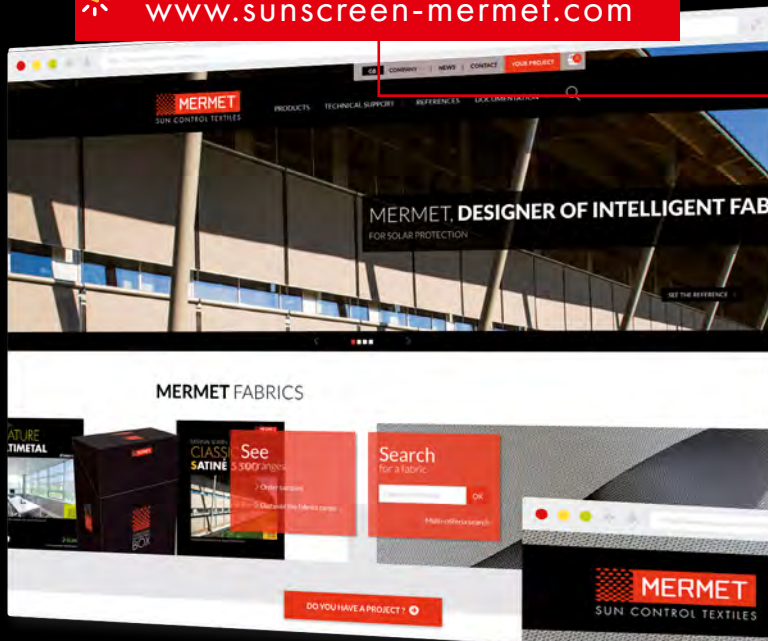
www.sunscreen-mermet.com

GB COMPANY | NEWS | CONTACT YOUR PROJECT

MERMET
SUN CONTROL TEXTILES

PRODUCTS TECHNICAL SUPPORT REFERENCES DOCUMENTATION

MERMET, DESIGNER OF INTELLIGENT FAB
FOR SOLAR PROTECTION

SEE THE REFERENCE

MERMET FABRICS

ATURE
TIMETAL

CLASSI
SATINE

See
5 500 ranges
Order samples
Discover the fabrics range

Search
for a fabric
OK
Multi-criteria search

DO YOU HAVE A PROJECT?

MERMET
SUN CONTROL TEXTILES